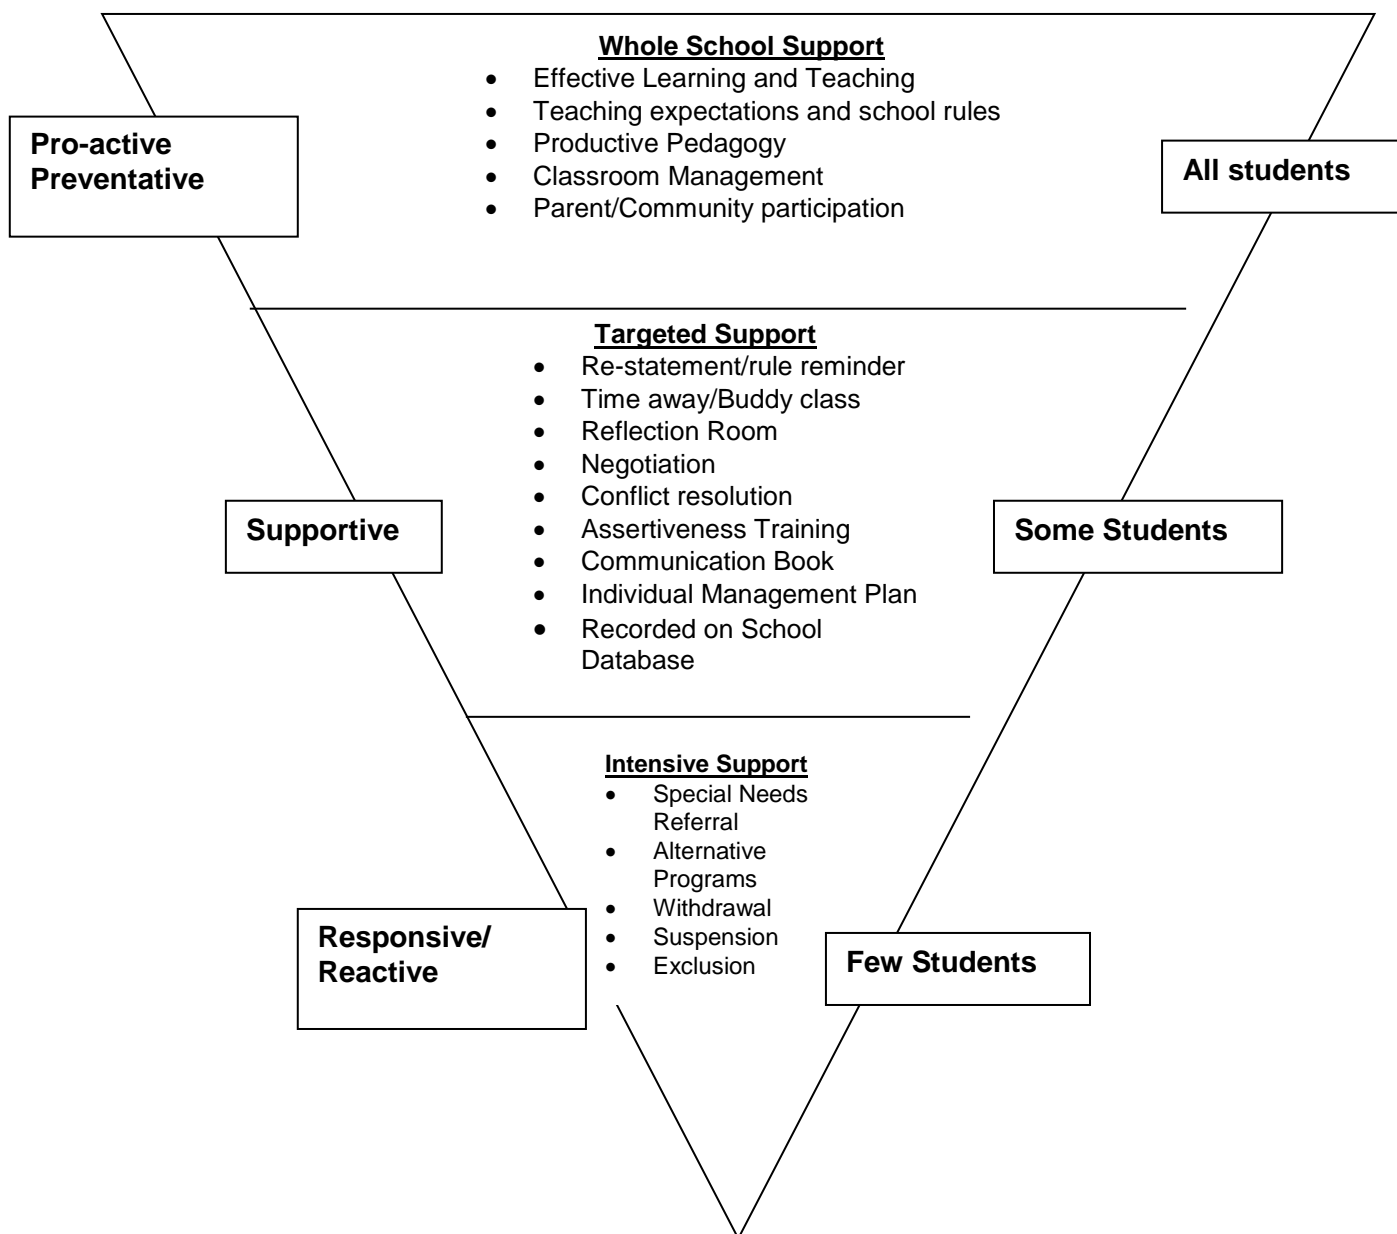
Whole School Support
- Effective Learning and Teaching
- Teaching expectations and school rules
- Productive Pedagogy
- Classroom Management
- Parent/Community participation

Pro-active Preventative

All students

Targeted Support
- Re-statement/rule reminder
- Time away/Buddy class
- Reflection Room
- Negotiation
- Conflict resolution
- Assertiveness Training
- Communication Book
- Individual Management Plan
- Recorded on School Database

Supportive

Some Students

Intensive Support
- Special Needs Referral
- Alternative Programs
- Withdrawal
- Suspension
- Exclusion

Responsive/ Reactive

Few Students